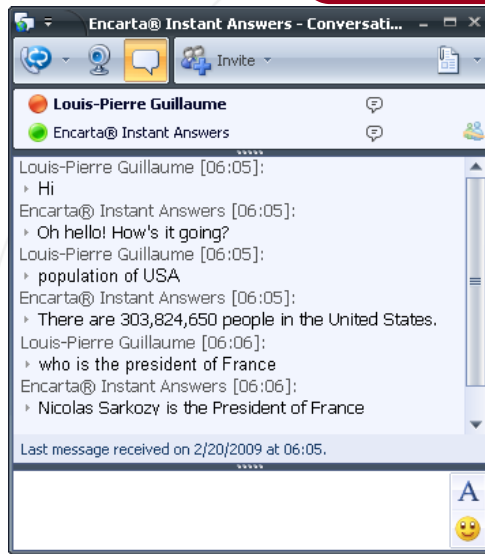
Encarta® Instant Answers - Conversati...

Invite

Louis-Pierre Guillaume

Encarta® Instant Answers

Louis-Pierre Guillaume [06:05]:
Hi
Encarta® Instant Answers [06:05]:
Oh hello! How's it going?
Louis-Pierre Guillaume [06:05]:
population of USA
Encarta® Instant Answers [06:05]:
There are 303,824,650 people in the United States.
Louis-Pierre Guillaume [06:06]:
who is the president of France
Encarta® Instant Answers [06:06]:
Nicolas Sarkozy is the President of France

Last message received on 2/20/2009 at 06:05.

A